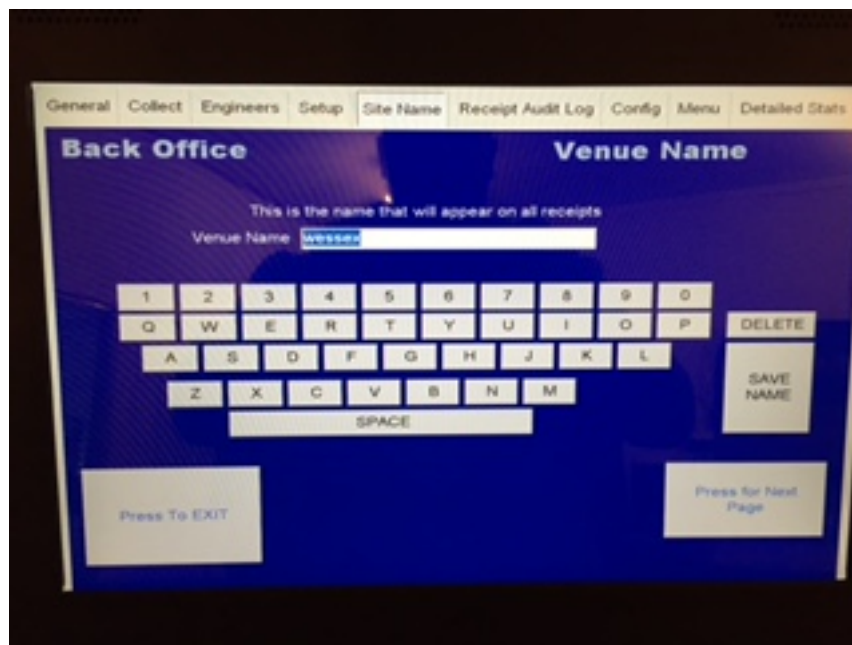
General | Collect | Engineers | Setup | Site Name | Receipt Audit Log | Config | Menu | Detailed Stats

Back Office

Venue Name

This is the name that will appear on all receipts

Venue Name wessex

1 2 3 4 5 6 7 8 9 0

Q W E R T Y U I O P

DELETE

A S D F G H J K L

SAVE NAME

Z X C V B N M

SPACE

Press To EXIT

Press for Next Page